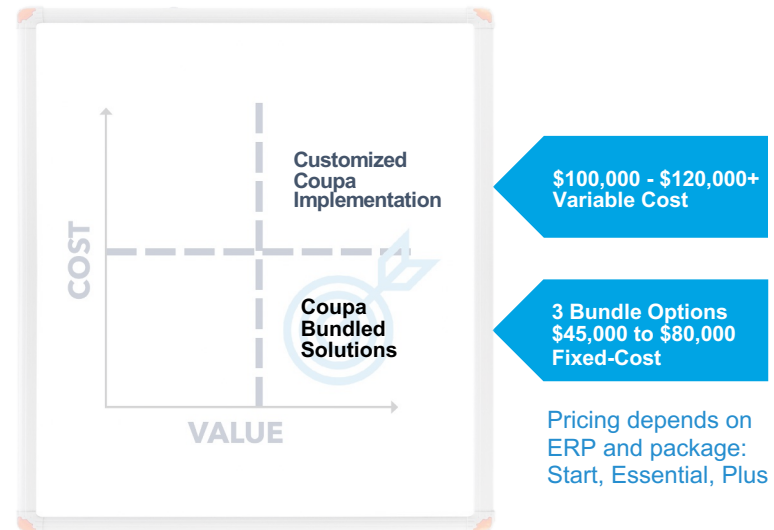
COST

VALUE

Customized Coupa Implementation

Coupa Bundled Solutions

$100,000 - $120,000+ Variable Cost

3 Bundle Options $45,000 to $80,000 Fixed-Cost

Pricing depends on ERP and package: Start, Essential, Plus